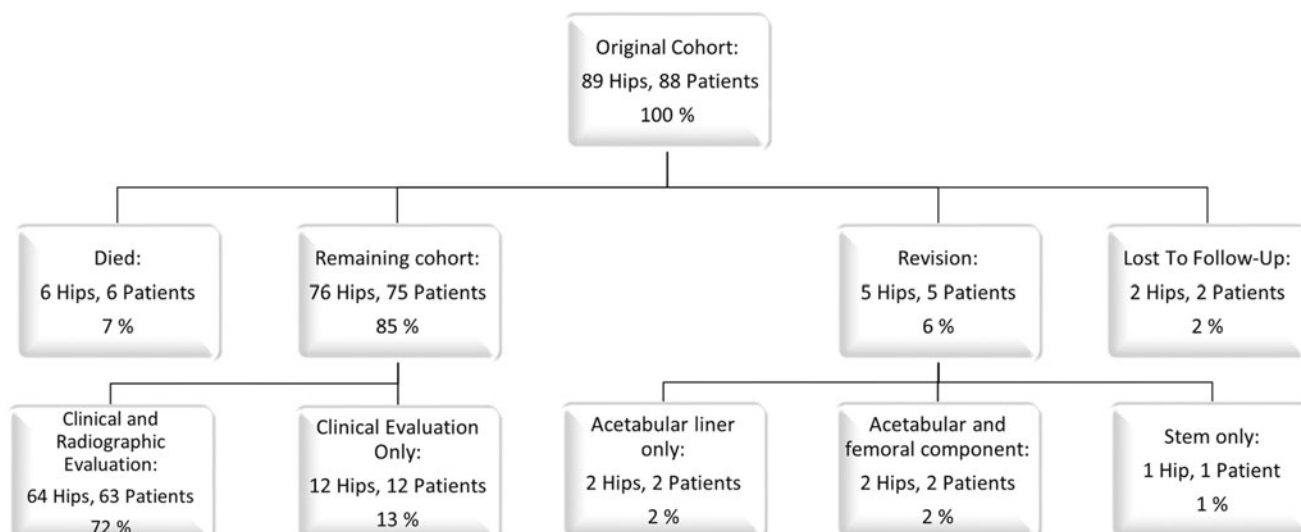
Original Cohort:
89 Hips, 88 Patients
100 %

Died:
6 Hips, 6 Patients
7 %

Remaining cohort:
76 Hips, 75 Patients
85 %

Revision:
5 Hips, 5 Patients
6 %

Lost To Follow-Up:
2 Hips, 2 Patients
2 %

Clinical and Radiographic Evaluation:
64 Hips, 63 Patients
72 %

Clinical Evaluation Only:
12 Hips, 12 Patients
13 %

Acetabular liner only:
2 Hips, 2 Patients
2 %

Acetabular and femoral component:
2 Hips, 2 Patients
2 %

Stem only:
1 Hip, 1 Patient
1 %